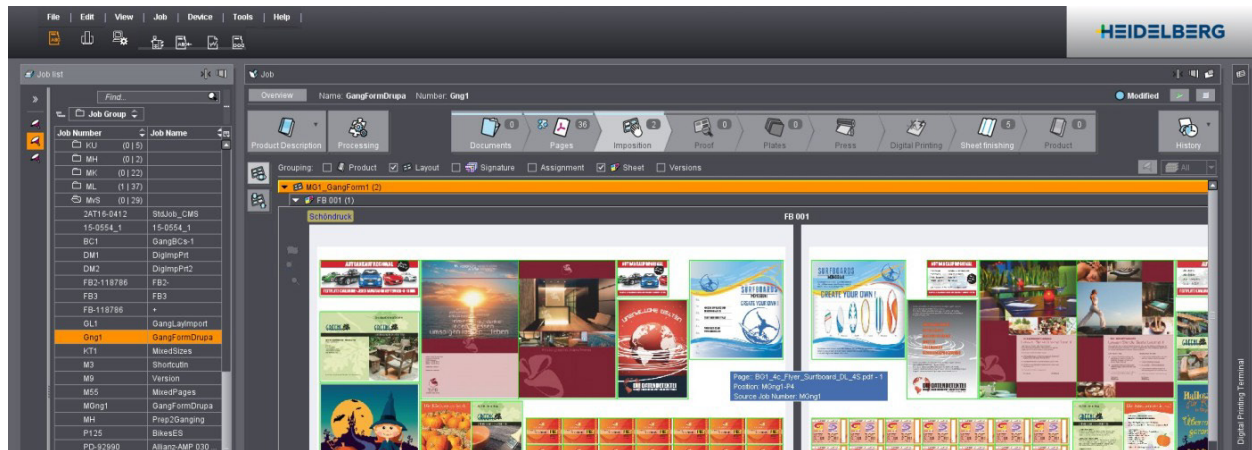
File | Edit | View | Job | Device | Tools | Help

HEIDELBERG

Job list

Find...

Job Group

| Job Number | Job Name |
|---|---|
| KU (0 \| 5) | |
| MH (0 \| 2) | |
| MK (0 \| 22) | |
| ML (1 \| 37) | |
| MvS (0 \| 29) | |
| 2AT16-0412 | StdJob_CMS |
| 15-0554_1 | 15-0554_1 |
| BC1 | GangBCs-1 |
| DM1 | DigImpPrt |
| DM2 | DigImpPrt2 |
| FB2-118786 | FB2- |
| FB3 | FB3 |
| FB-118786 | + |
| GL1 | GangLayImport |
| Gng1 | GangFormDrupa |
| KT1 | MixedSizes |
| M3 | ShortcutIn |
| M9 | Version |
| M55 | MixedPages |
| MGng1 | GangFormDrupa |
| MH | Prep2Ganging |
| P125 | BikesES |
| PD-92990 | Allianz-AMP 030 ... |

Job

Overview Name: GangFormDrupa Number: Gng1

Modified

Product Description Processing Documents 0 Pages 36 Imposition 2 Proof 0 Plates 0 Press Digital Printing Sheet finishing 5 Product 0 History

Grouping: Product Layout Signature Assignment Sheet Versions

All

MG1_GangForm1 (2)

FB 001 (1)

Schöndruck

FB 001

Page: BG1_4c_Flyer_Surfboard_DL_4S.pdf - 1
Position: MGng1-P4
Source Job Number: MGng1

Digital Printing Terminal